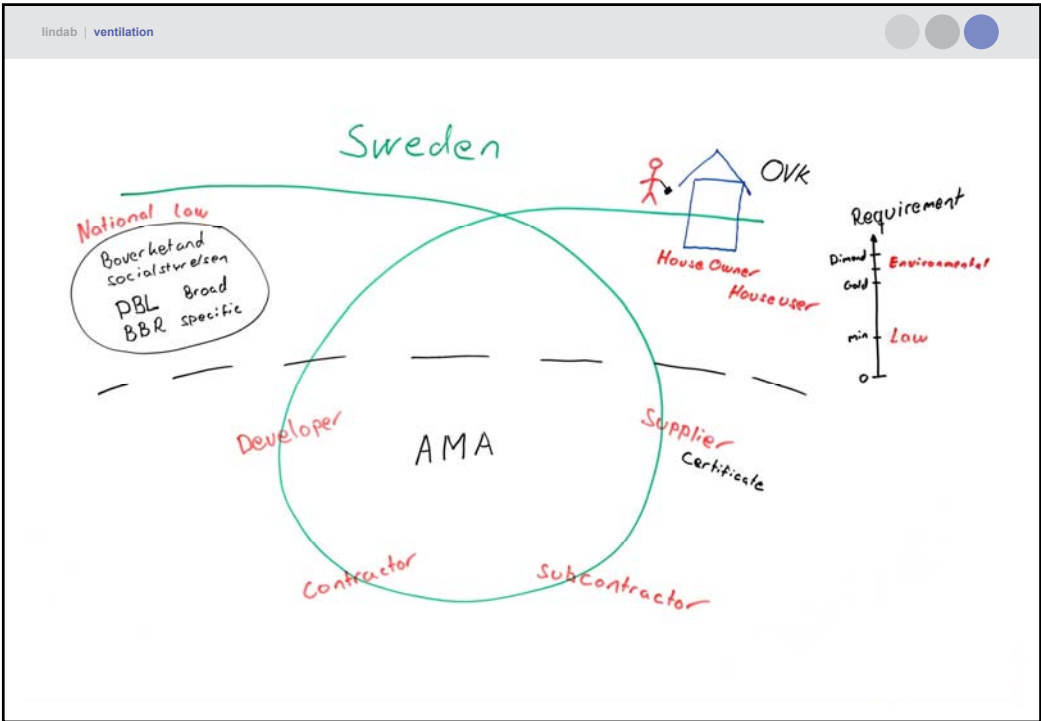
lindab | ventilation

Sweden

OVK

National low

Boverketand socialstyrelsen

PBL Broad

BBR specific

House Owner

House user

Requirement

Dimond

Gold

Environmental

min

Low

0

Developer

AMA

Supplier

Certificate

Contractor

Subcontractor